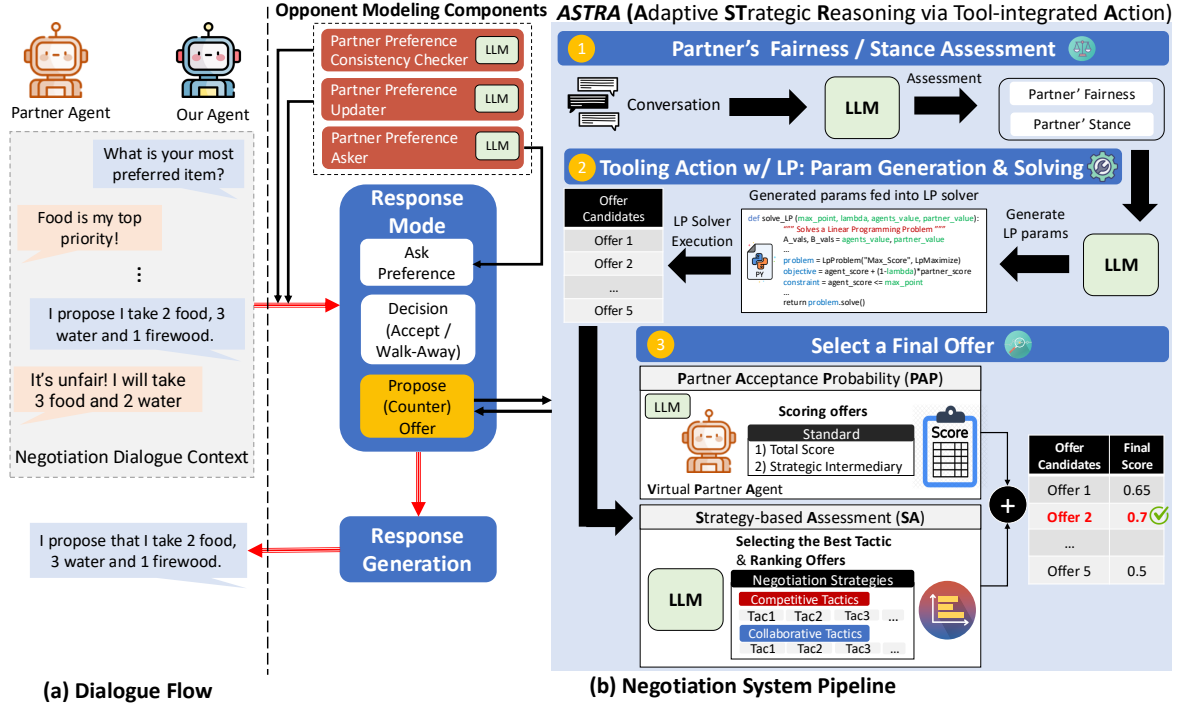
Partner Agent

Our Agent

What is your most preferred item?

Food is my top priority!

⋮

I propose I take 2 food, 3 water and 1 firewood.

It's unfair! I will take 3 food and 2 water

Negotiation Dialogue Context

I propose that I take 2 food, 3 water and 1 firewood.

(a) Dialogue Flow

Opponent Modeling Components

Partner Preference Consistency Checker LLM

Partner Preference Updater LLM

Partner Preference Asker LLM

Response Mode

Ask Preference

Decision (Accept / Walk-Away)

Propose (Counter) Offer

Response Generation

ASTRA (Adaptive STrategic Reasoning via Tool-integrated Action)

1 Partner's Fairness / Stance Assessment

Conversation

LLM

Assessment

Partner' Fairness

Partner' Stance

2 Tooling Action w/ LP: Param Generation & Solving

Generated params fed into LP solver

def solve_LP (max_point, lambda, agents_value, partner_value):
""" Solves a Linear Programming Problem """
A_vals, B_vals = agents_value, partner_value
...
problem = LpProblem("Max_Score", LpMaximize)
objective = agent_score + (1-lambda)*partner_score
constraint = agent_score <= max_point
...
return problem.solve()

Generate LP params

LLM

LP Solver Execution

| Offer Candidates |
|---|
| Offer 1 |
| Offer 2 |
| ... |
| Offer 5 |

3 Select a Final Offer

Partner Acceptance Probability (PAP)

LLM

Scoring offers

Standard
1) Total Score
2) Strategic Intermediary

Score

Virtual Partner Agent

Strategy-based Assessment (SA)

Selecting the Best Tactic & Ranking Offers

LLM

Negotiation Strategies

Competitive Tactics
Tac1 Tac2 Tac3 ...

Collaborative Tactics
Tac1 Tac2 Tac3 ...

+

| Offer Candidates | Final Score |
|---|---|
| Offer 1 | 0.65 |
| Offer 2 | 0.7 |
| ... | |
| Offer 5 | 0.5 |

(b) Negotiation System Pipeline